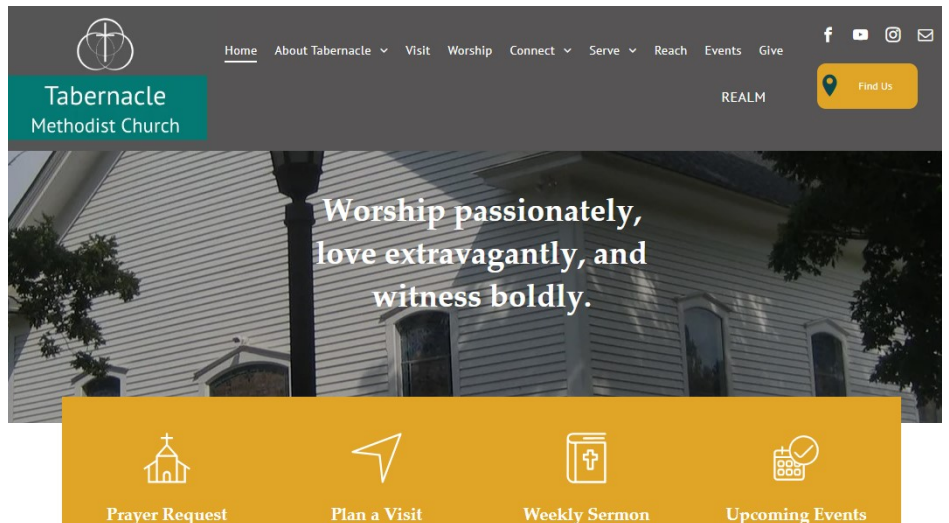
Tabernacle
Methodist Church

Home About Tabernacle Visit Worship Connect Serve Reach Events Give

REALM

Find Us

Worship passionately, love extravagantly, and witness boldly.

Prayer Request

Plan a Visit

Weekly Sermon

Upcoming Events